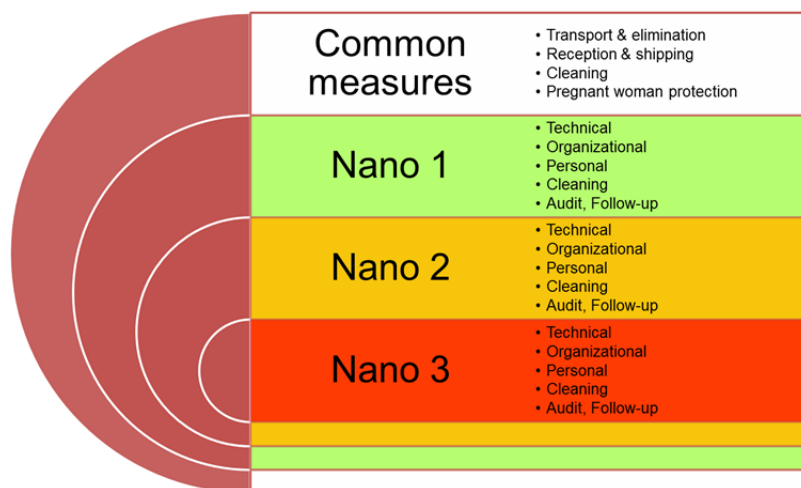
Common measures

- Transport & elimination
- Reception & shipping
- Cleaning
- Pregnant woman protection

Nano 1

- Technical
- Organizational
- Personal
- Cleaning
- Audit, Follow-up

Nano 2

- Technical
- Organizational
- Personal
- Cleaning
- Audit, Follow-up

Nano 3

- Technical
- Organizational
- Personal
- Cleaning
- Audit, Follow-up